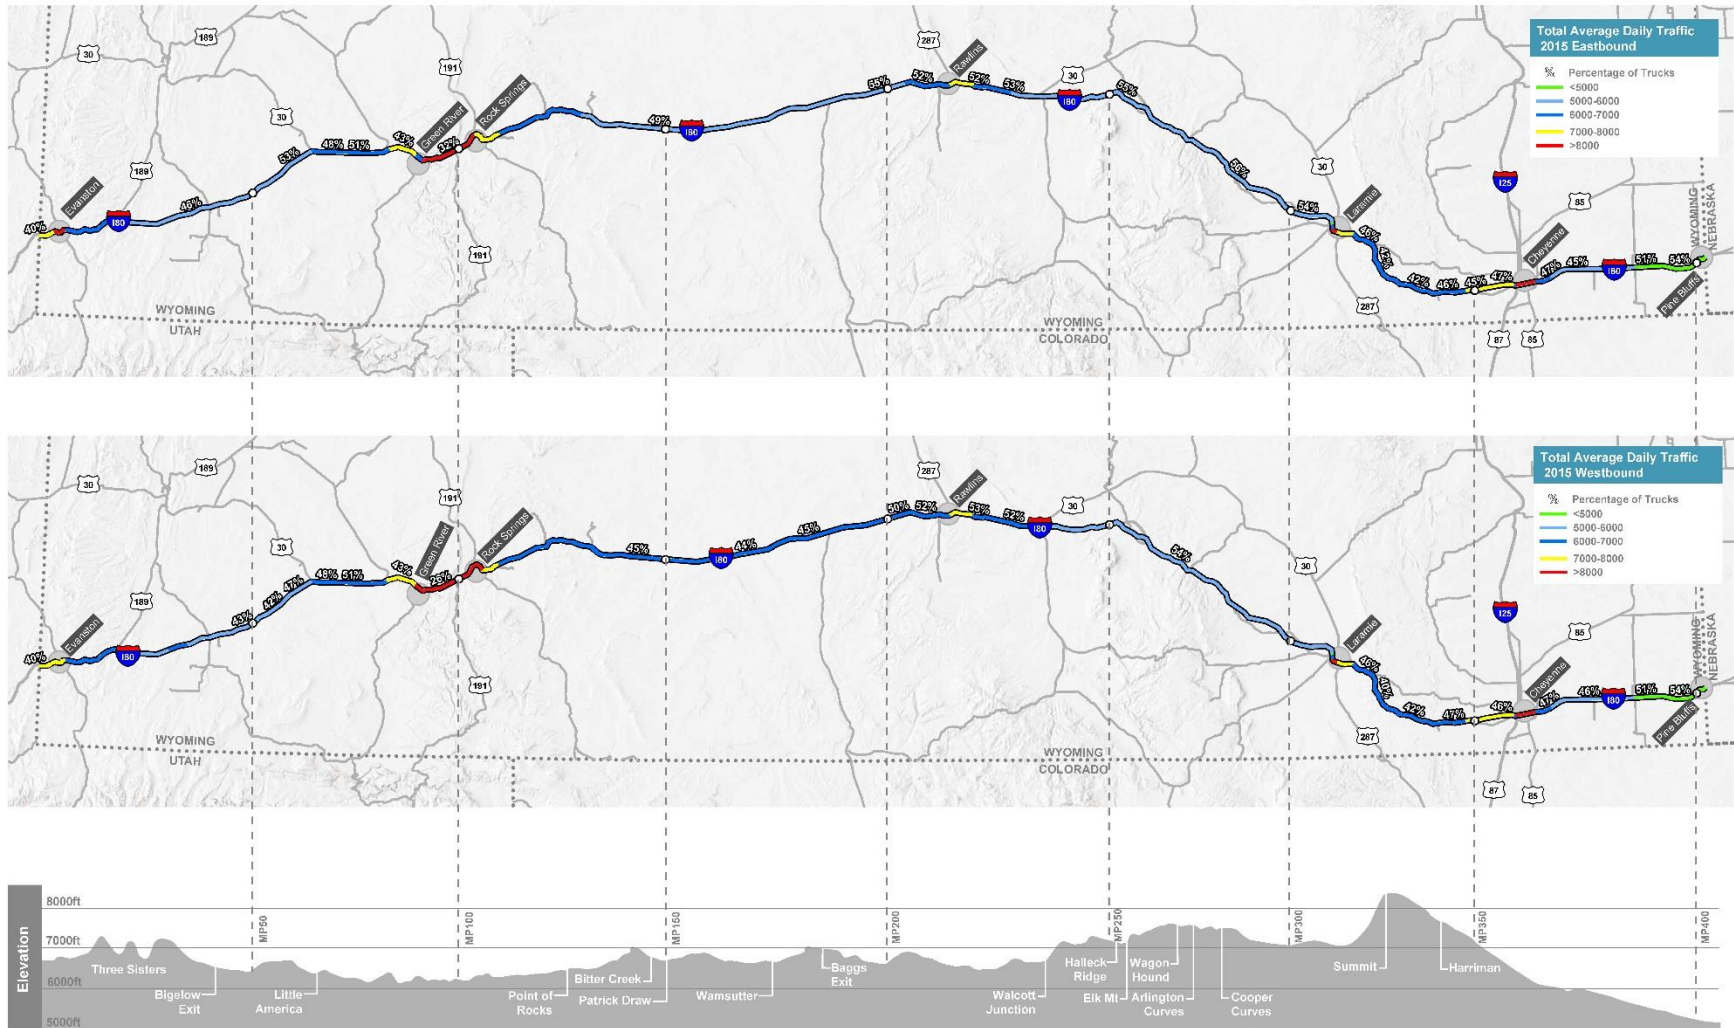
Total Average Daily Traffic 2015 Eastbound

% Percentage of Trucks
<5000
5000-6000
6000-7000
7000-8000
>8000

30 189 191 287 30 30 189 191 125 85 287 87 85 180 180 180 180

Evanston 40% 46% 53% 48% 51% 43% Green River 32% Rock Springs 49% 55% 52% Rawlins 52% 53% 55% 56% 54% Laramie 46% 43% 42% 46% 45% 47% Cheyenne 47% 45% 51% 54% Pine Bluffs

WYOMING UTAH
WYOMING COLORADO
WYOMING NEBRASKA

Total Average Daily Traffic 2015 Westbound

% Percentage of Trucks
<5000
5000-6000
6000-7000
7000-8000
>8000

30 189 191 287 30 30 189 191 125 85 287 87 85 180 180 180 180

Evanston 40% 43% 42% 47% 48% 51% 43% Green River 25% Rock Springs 45% 44% 45% 50% 52% Rawlins 53% 52% 54% Laramie 46% 40% 42% 47% 46% Cheyenne 47% 46% 51% 54% Pine Bluffs

WYOMING UTAH
WYOMING COLORADO
WYOMING NEBRASKA

Elevation
8000ft
7000ft
6000ft
5000ft

MP50 MP100 MP150 MP200 MP250 MP300 MP350 MP400

Three Sisters
Bigelow Exit
Little America
Point of Rocks
Bitter Creek
Patrick Draw
Wamsutter
Baggs Exit
Walcott Junction
Halleck Ridge
Elk Mt
Wagon Hound
Arlington Curves
Cooper Curves
Summit
Harriman